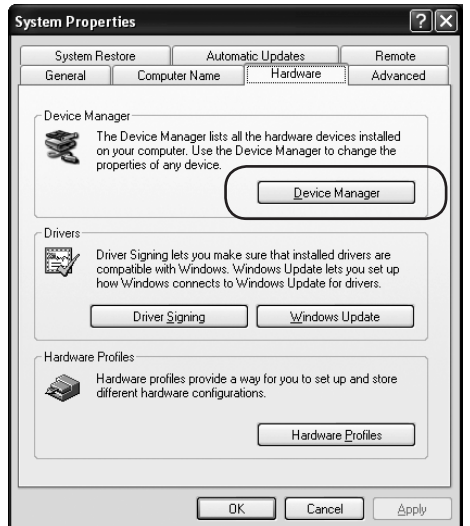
System Properties

?
X

System Restore
Automatic Updates
Remote
General
Computer Name
Hardware
Advanced

Device Manager

The Device Manager lists all the hardware devices installed on your computer. Use the Device Manager to change the properties of any device.

Device Manager

Drivers

Driver Signing lets you make sure that installed drivers are compatible with Windows. Windows Update lets you set up how Windows connects to Windows Update for drivers.

Driver Signing
Windows Update

Hardware Profiles

Hardware profiles provide a way for you to set up and store different hardware configurations.

Hardware Profiles

OK
Cancel
Apply